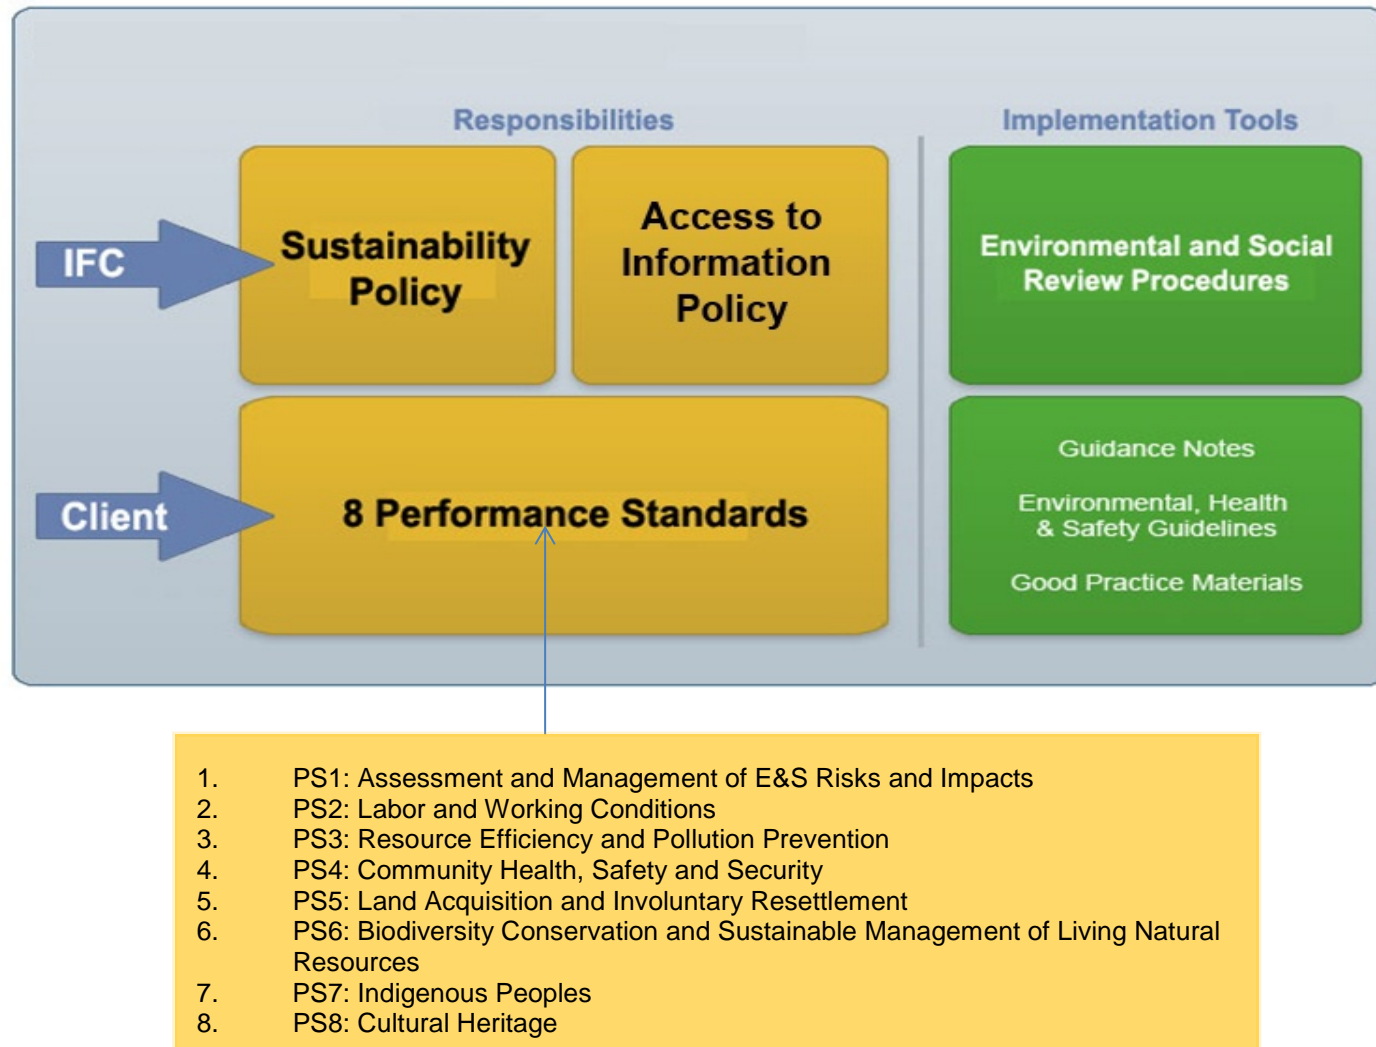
Responsibilities

Implementation Tools

IFC

Sustainability Policy

Access to Information Policy

Environmental and Social Review Procedures

Client

8 Performance Standards

Guidance Notes

Environmental, Health & Safety Guidelines

Good Practice Materials

1. PS1: Assessment and Management of E&S Risks and Impacts
2. PS2: Labor and Working Conditions
3. PS3: Resource Efficiency and Pollution Prevention
4. PS4: Community Health, Safety and Security
5. PS5: Land Acquisition and Involuntary Resettlement
6. PS6: Biodiversity Conservation and Sustainable Management of Living Natural Resources
7. PS7: Indigenous Peoples
8. PS8: Cultural Heritage